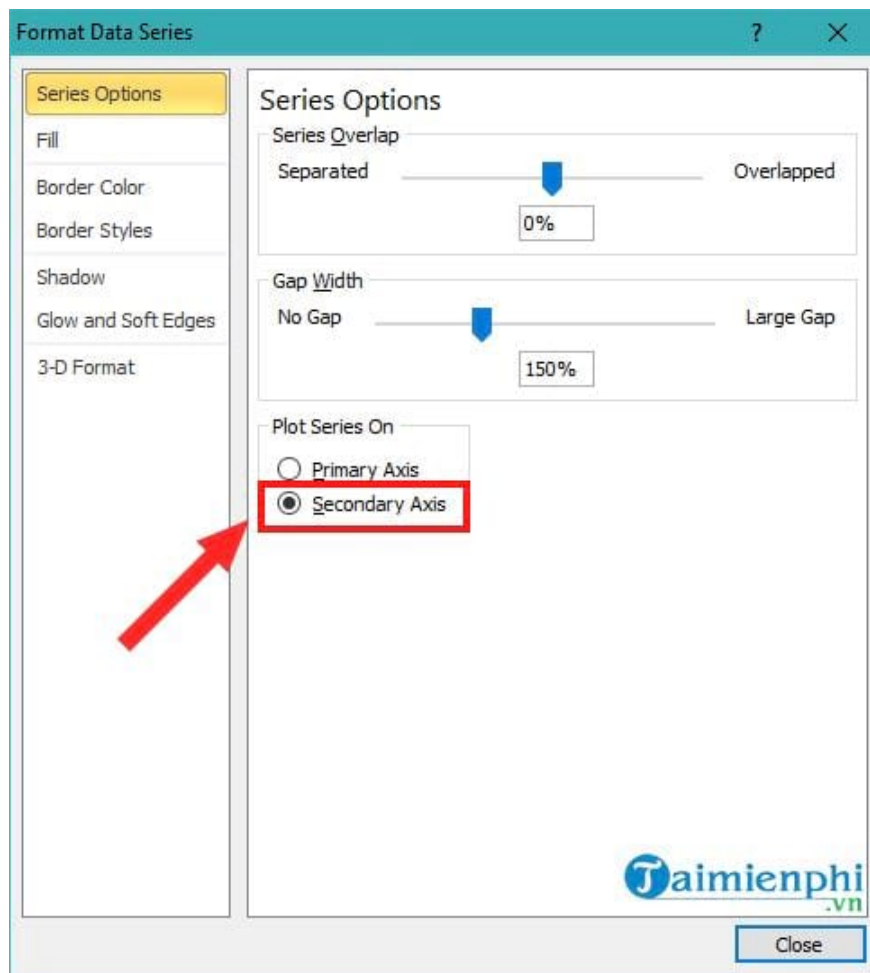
Format Data Series
?
X

Series Options
Fill
Border Color
Border Styles
Shadow
Glow and Soft Edges
3-D Format

Series Options
Series Overlap
Separated
Overlapped
0%

Gap Width
No Gap
Large Gap
150%

Plot Series On
Primary Axis
Secondary Axis

Taimienphi
.vn

Close